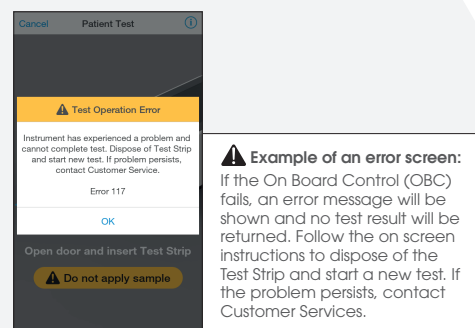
Cancel Patient Test

Test Operation Error

Instrument has experienced a problem and cannot complete test. Dispose of Test Strip and start new test. If problem persists, contact Customer Service.

Error 117

OK

Open door and insert Test Strip

Do not apply sample

Example of an error screen:

If the On Board Control (OBC) fails, an error message will be shown and no test result will be returned. Follow the on screen instructions to dispose of the Test Strip and start a new test. If the problem persists, contact Customer Services.